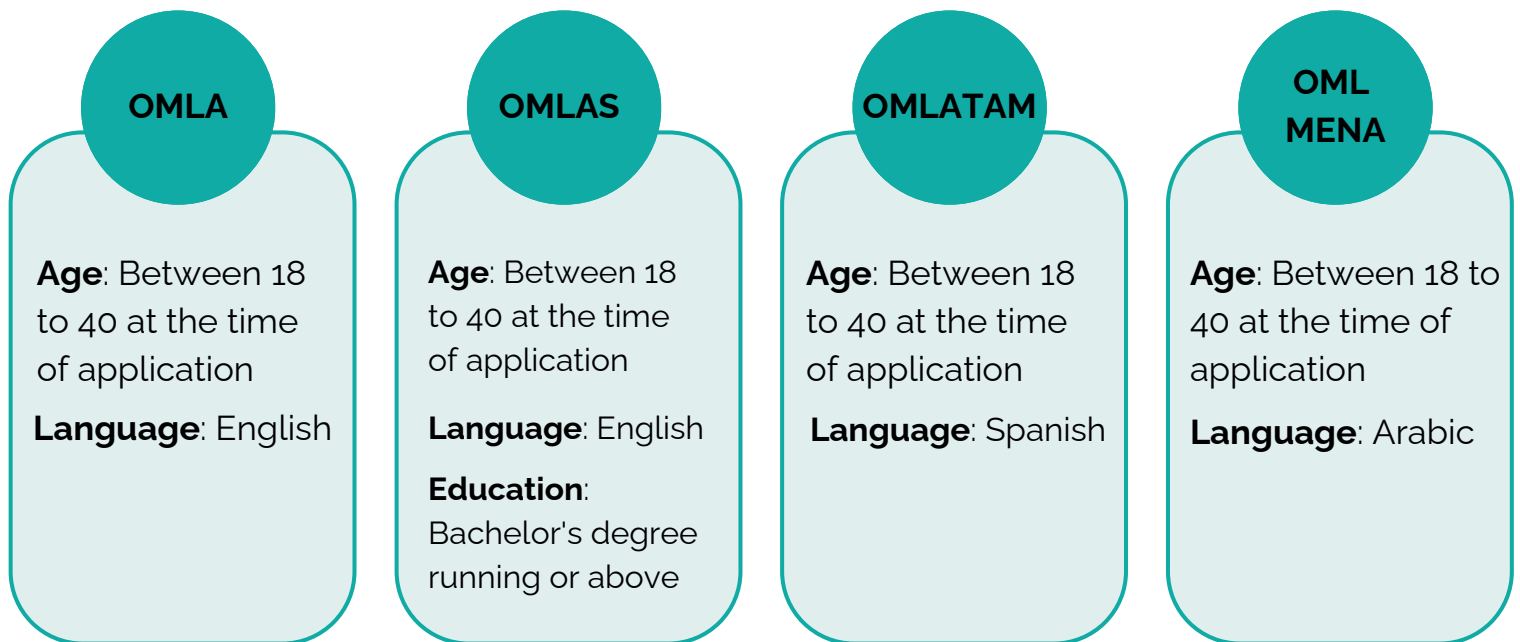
OMLA

Age: Between 18 to 40 at the time of application

Language: English

OMLAS

Age: Between 18 to 40 at the time of application

Language: English

Education: Bachelor's degree running or above

OMLATAM

Age: Between 18 to 40 at the time of application

Language: Spanish

OML MENA

Age: Between 18 to 40 at the time of application

Language: Arabic